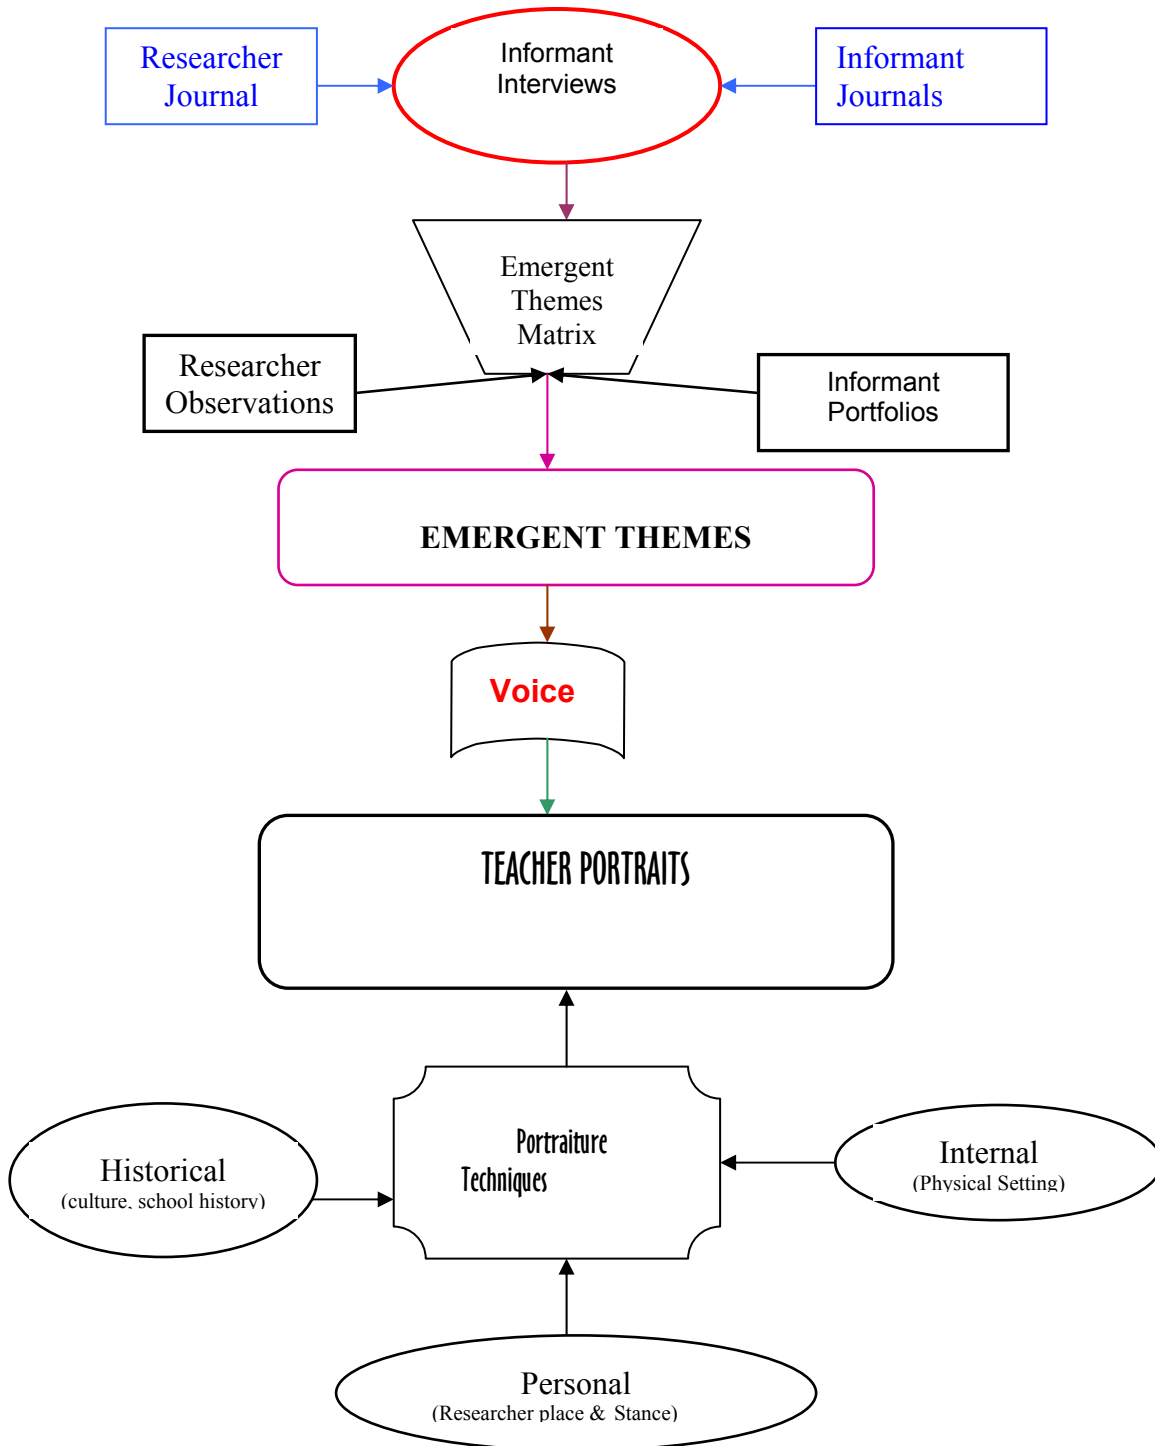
Researcher Journal

Informant Interviews

Informant Journals

Emergent Themes Matrix

Researcher Observations

Informant Portfolios

EMERGENT THEMES

Voice

TEACHER PORTRAITS

Historical
(culture, school history)

Portraiture Techniques

Internal
(Physical Setting)

Personal
(Researcher place & Stance)